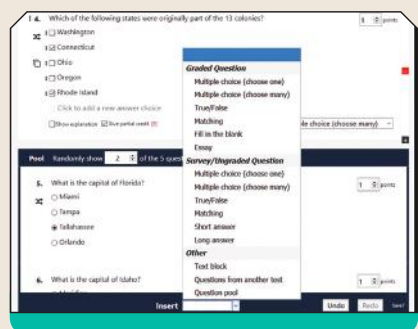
4. Which of the following states were originally part of the 13 colonies?

1 points

Washington
Connecticut
Ohio
Oregon
Rhode Island
Click to add a new answer choice
Show explanation  Give partial credit

Graded Question
Multiple choice (choose one)
Multiple choice (choose many)
True/False
Matching
Fill in the blank
Essay
Survey/Ungraded Question
Multiple choice (choose one)
Multiple choice (choose many)
True/False
Matching
Short answer
Long answer
Other
Text block
Questions from another test
Question pool

le choice (choose many)

Pool  Randomly show 2 of the 5 ques

5. What is the capital of Florida?
Miami
Tampa
Tallahassee
Orlando

1 points

6. What is the capital of Idaho?

1 points

Insert  Undo  Redo  Save